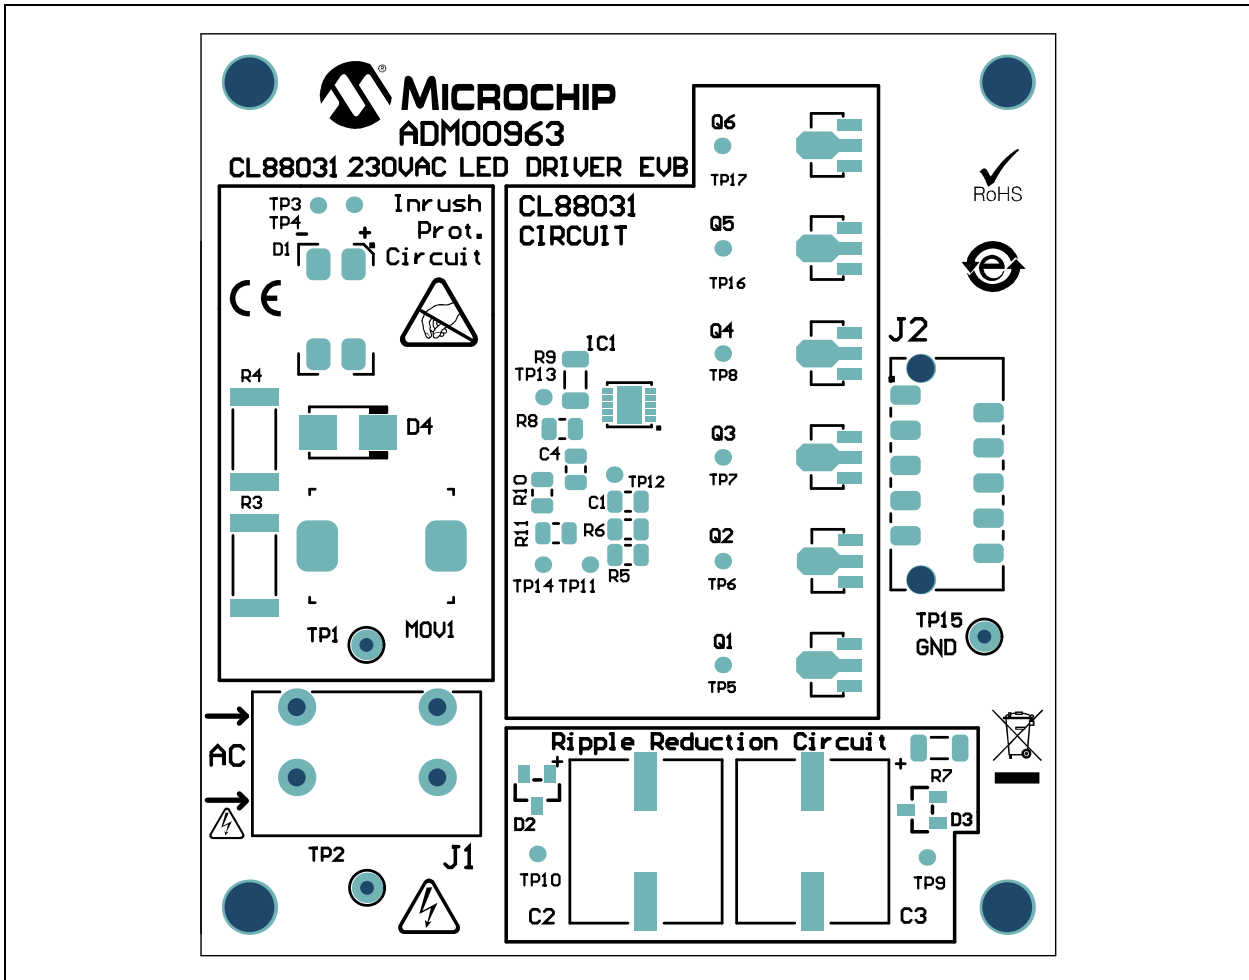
MICROCHIP
ADM00963
CL88031 230VAC LED DRIVER EVB

TP3
TP4
Inrush
Prot.
Circuit
D1
-
+

CE

R4
D4
R3
TP1
MOV1

CL88031
CIRCUIT
IC1
R9
TP13
R8
C4
R10
C1
TP12
R11
R6
R5
TP14 TP11

Q6
TP17
Q5
TP16
Q4
TP8
Q3
TP7
Q2
TP6
Q1
TP5

RoHS

J2
TP15
GND

AC
TP2
J1

Ripple Reduction Circuit
+
D2
TP10
C2
+
R7
D3
TP9
C3